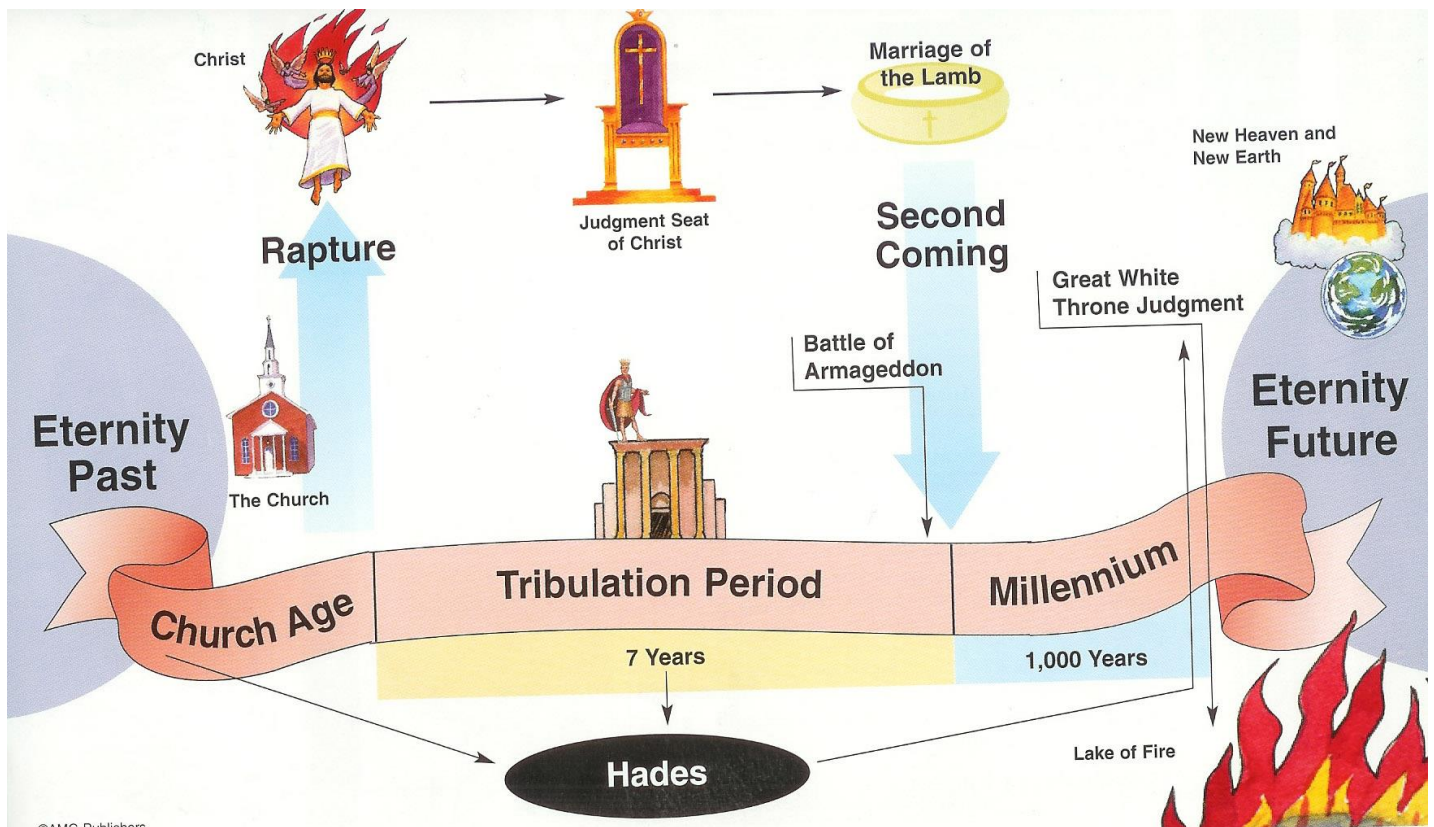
Christ

Marriage of the Lamb

Judgment Seat of Christ

New Heaven and New Earth

Rapture

Second Coming

Great White Throne Judgment

Battle of Armageddon

Eternity Past

Eternity Future

The Church

Church Age

Tribulation Period

Millennium

7 Years

1,000 Years

Hades

Lake of Fire

©AMG Publishers